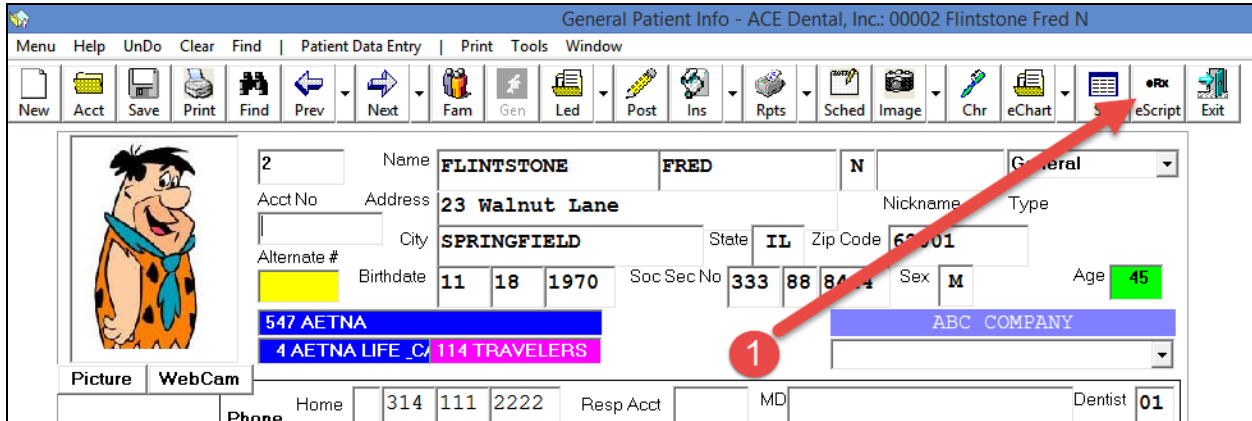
General Patient Info - ACE Dental, Inc.: 00002 Flintstone Fred N

Menu Help UnDo Clear Find | Patient Data Entry | Print Tools Window

New Acct Save Print Find Prev Next Fam Gen Led Post Ins Rpts Sched Image Chr eChart S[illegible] eRx eScript Exit

2 Name FLINTSTONE FRED N General

Acct No Address 23 Walnut Lane Nickname Type

City SPRINGFIELD State IL Zip Code 6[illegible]01

Alternate # Birthdate 11 18 1970 Soc Sec No 333 88 84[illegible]4 Sex M Age 45

547 AETNA

4 AETNA LIFE _C/ 114 TRAVELERS

ABC COMPANY

1

Picture WebCam

Phone Home 314 111 2222 Resp Acct MD Dentist 01